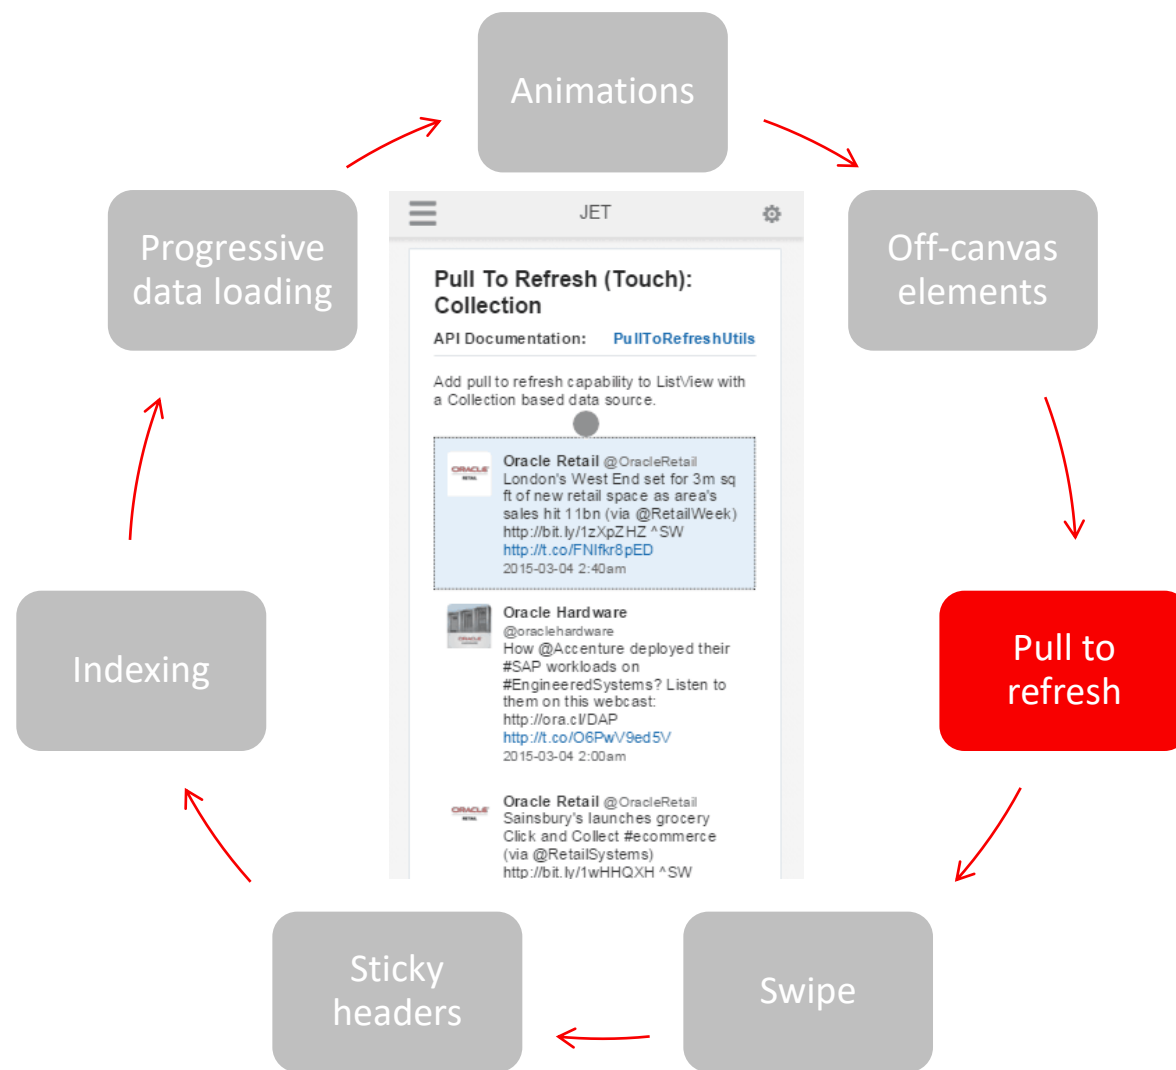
Animations

Off-canvas elements

Pull to refresh

Swipe

Sticky headers

Indexing

Progressive data loading

JET

Pull To Refresh (Touch): Collection

API Documentation: PullToRefreshUtils

Add pull to refresh capability to ListView with a Collection based data source.

ORACLE RETAIL

Oracle Retail @OracleRetail
London's West End set for 3m sq ft of new retail space as area's sales hit 11bn (via @RetailWeek) http://bit.ly/1zXpZHZ ^SW
http://t.co/FNIfkr8pED
2015-03-04 2:40am

Oracle Hardware
@oraclehardware
How @Accenture deployed their #SAP workloads on #EngineeredSystems? Listen to them on this webcast: http://ora.cl/DAP
http://t.co/O6PwV9ed5V
2015-03-04 2:00am

ORACLE RETAIL

Oracle Retail @OracleRetail
Sainsbury's launches grocery Click and Collect #ecommerce (via @RetailSystems)
http://bit.ly/1wHHQXH ^SW